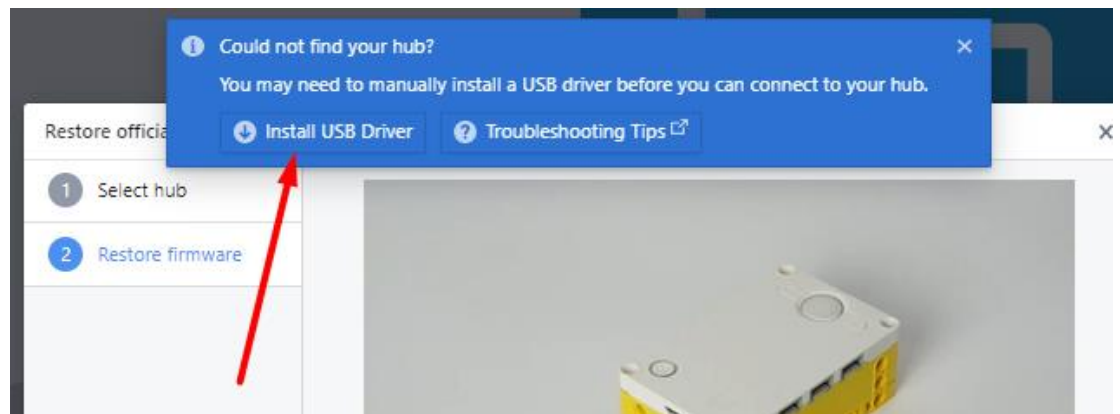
Could not find your hub?

You may need to manually install a USB driver before you can connect to your hub.

Install USB Driver

Troubleshooting Tips

×

Restore officia

×

1 Select hub

2 Restore firmware